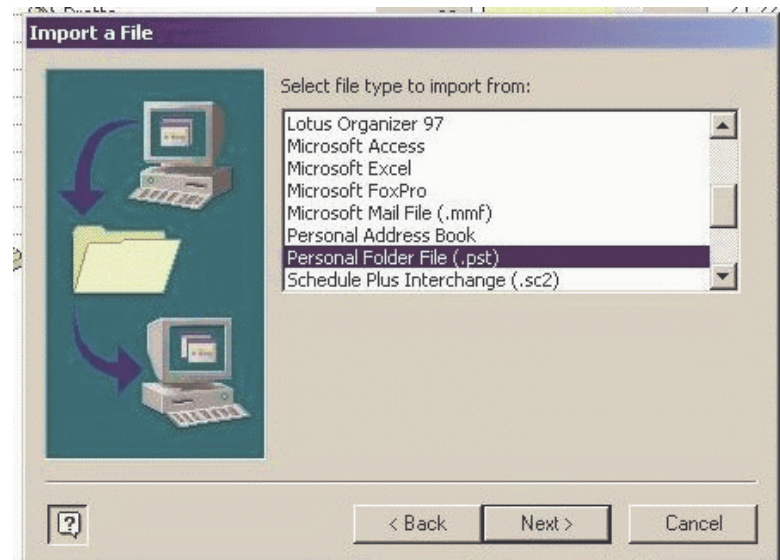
Import a File

Select file type to import from:

Lotus Organizer 97
Microsoft Access
Microsoft Excel
Microsoft FoxPro
Microsoft Mail File (.mmf)
Personal Address Book
Personal Folder File (.pst)
Schedule Plus Interchange (.sc2)

?

< Back

Next >

Cancel